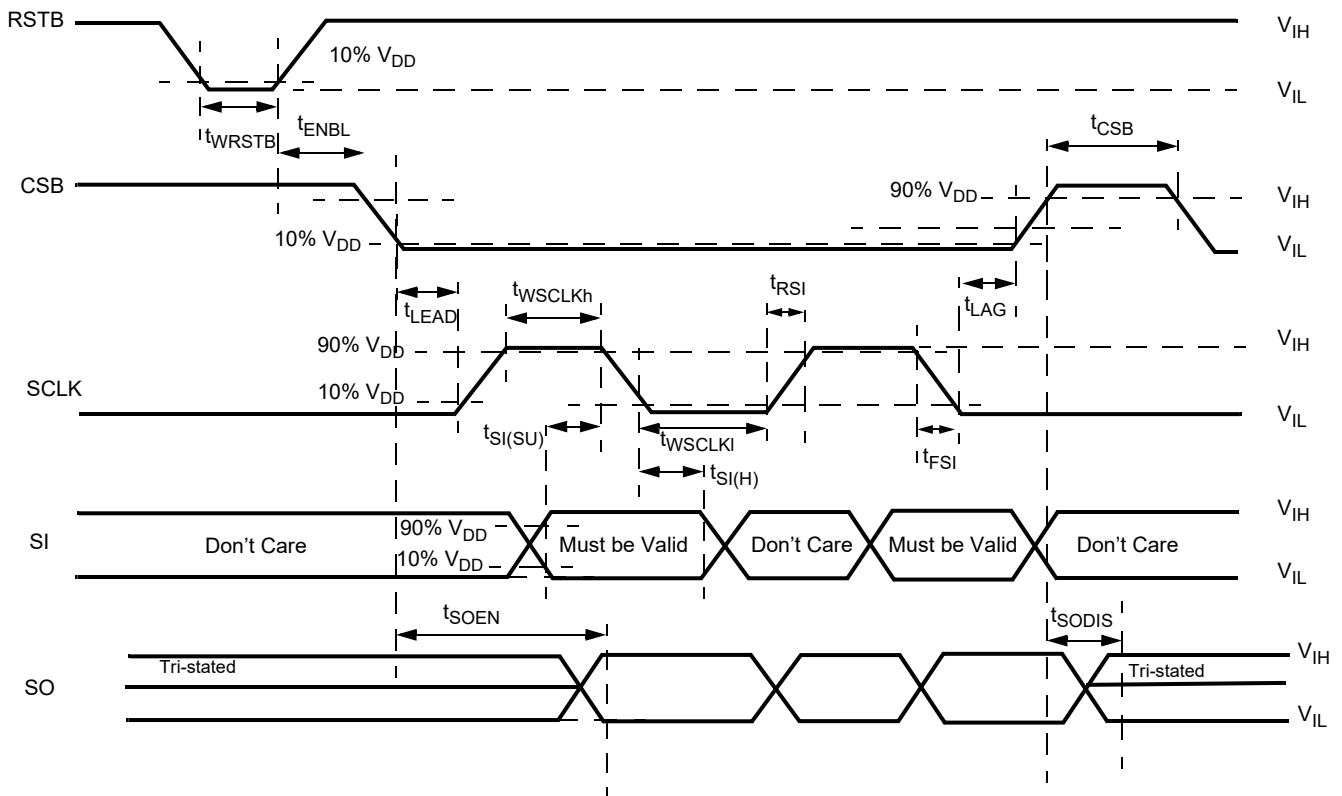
RSTB

$V_{IH}$

10% $V_{DD}$

$V_{IL}$

$t_{WRSTB}$

$t_{ENBL}$

$t_{CSB}$

CSB

90% $V_{DD}$

$V_{IH}$

10% $V_{DD}$

$V_{IL}$

$t_{LEAD}$

$t_{WSCLKh}$

$t_{RSI}$

$t_{LAG}$

90% $V_{DD}$

$V_{IH}$

SCLK

10% $V_{DD}$

$V_{IL}$

$t_{SI(SU)}$

$t_{WSCLKl}$

$t_{FSI}$

$t_{SI(H)}$

SI

90% $V_{DD}$

$V_{IH}$

Don't Care

10% $V_{DD}$

Must be Valid

Don't Care

Must be Valid

Don't Care

$V_{IL}$

$t_{SOEN}$

$t_{SODIS}$

Tri-stated

$V_{IH}$

SO

Tri-stated

$V_{IL}$